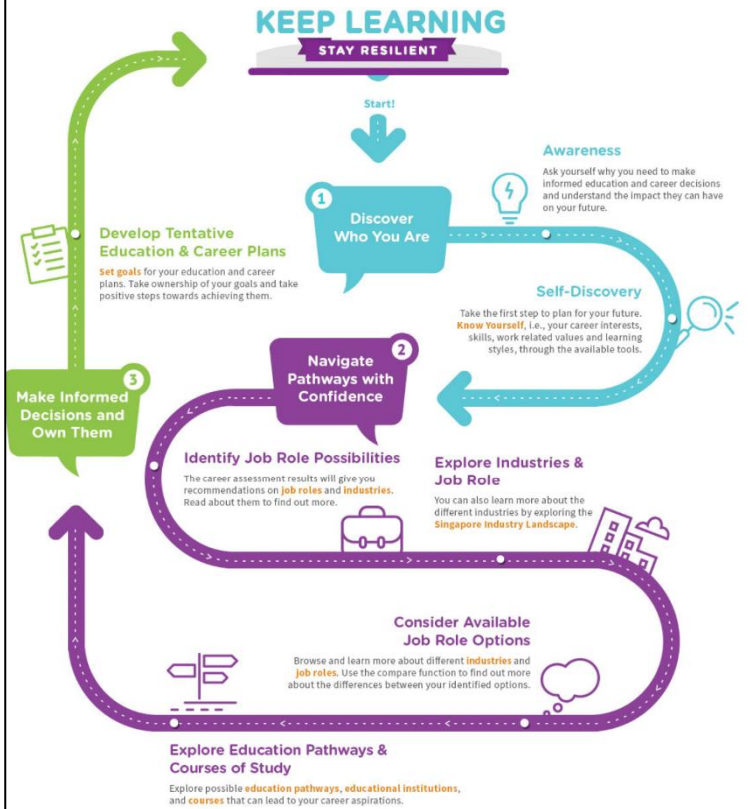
KEEP LEARNING
STAY RESILIENT

Start!

1
Discover Who You Are

Awareness
Ask yourself why you need to make informed education and career decisions and understand the impact they can have on your future.

Self-Discovery
Take the first step to plan for your future. Know Yourself, i.e., your career interests, skills, work related values and learning styles, through the available tools.

2
Navigate Pathways with Confidence

Identify Job Role Possibilities
The career assessment results will give you recommendations on job roles and industries. Read about them to find out more.

Explore Industries & Job Role
You can also learn more about the different industries by exploring the Singapore Industry Landscape.

Consider Available Job Role Options
Browse and learn more about different industries and job roles. Use the compare function to find out more about the differences between your identified options.

Explore Education Pathways & Courses of Study
Explore possible education pathways, educational institutions, and courses that can lead to your career aspirations.

3
Make Informed Decisions and Own Them

Develop Tentative Education & Career Plans
Set goals for your education and career plans. Take ownership of your goals and take positive steps towards achieving them.